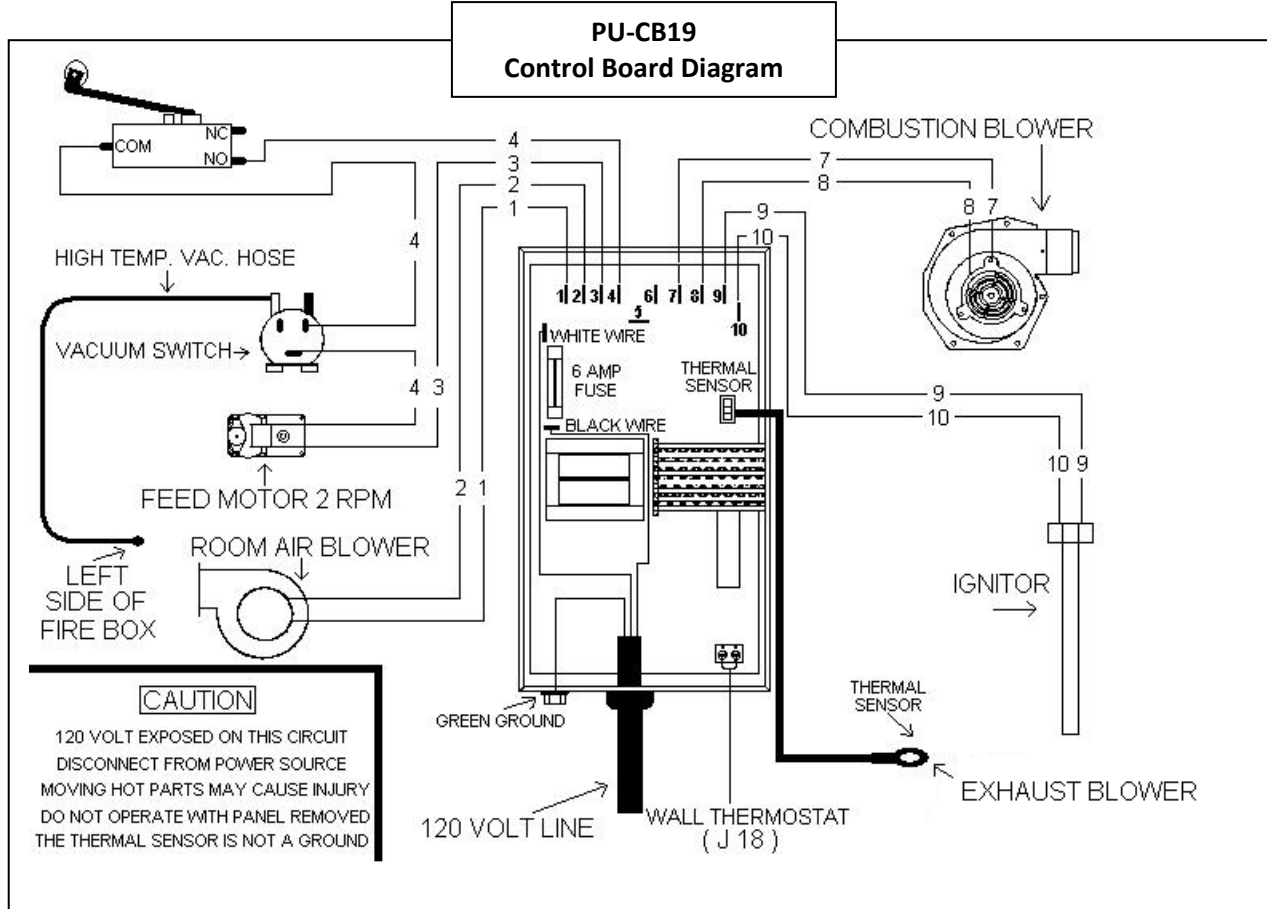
PU-CB19
Control Board Diagram

COM
NC
NO

4
3
2
1

4

HIGH TEMP. VAC. HOSE

VACUUM SWITCH

4 3

FEED MOTOR 2 RPM

2 1

ROOM AIR BLOWER

LEFT SIDE OF FIRE BOX

1 2 3 4 5 6 7 8 9 10

WHITE WIRE

6 AMP FUSE

BLACK WIRE

THERMAL SENSOR

7
8
9
10

COMBUSTION BLOWER

8 7

9
10

10 9

IGNITOR

GREEN GROUND

THERMAL SENSOR

EXHAUST BLOWER

120 VOLT LINE

WALL THERMOSTAT ( J 18 )

CAUTION
120 VOLT EXPOSED ON THIS CIRCUIT
DISCONNECT FROM POWER SOURCE
MOVING HOT PARTS MAY CAUSE INJURY
DO NOT OPERATE WITH PANEL REMOVED
THE THERMAL SENSOR IS NOT A GROUND